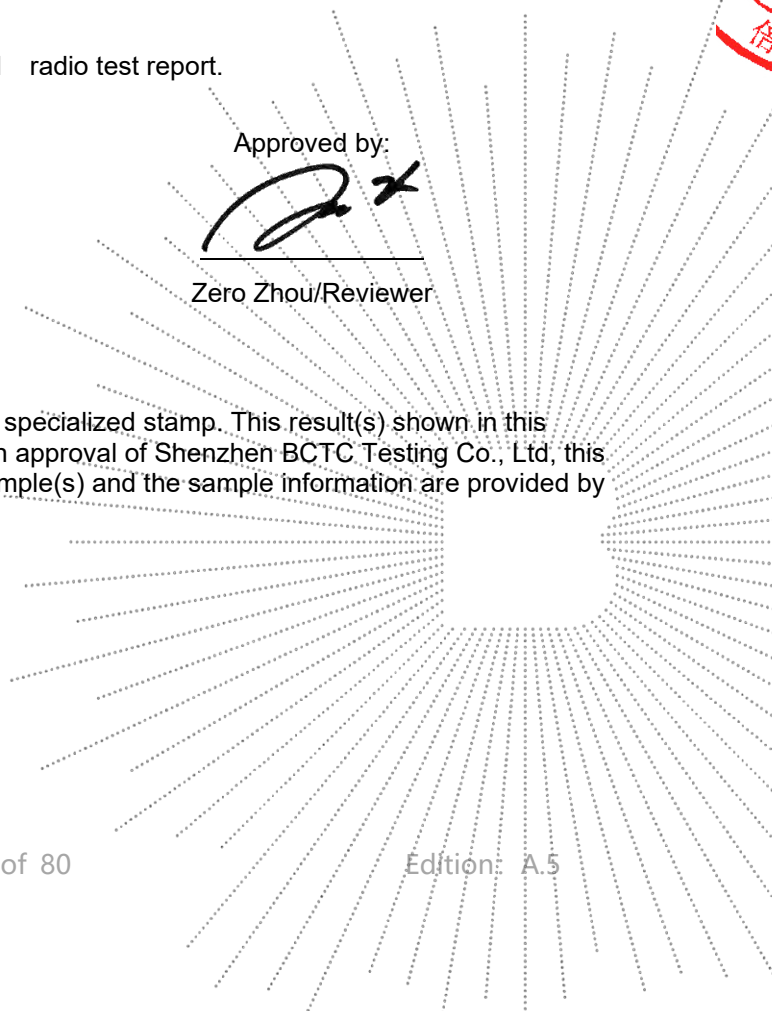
radio test report.

Approved by:

Zero Zhou/Reviewer

specialized stamp. This result(s) shown in this
n approval of Shenzhen BCTC Testing Co., Ltd, this
mple(s) and the sample information are provided by

of 80

Edition: A.5